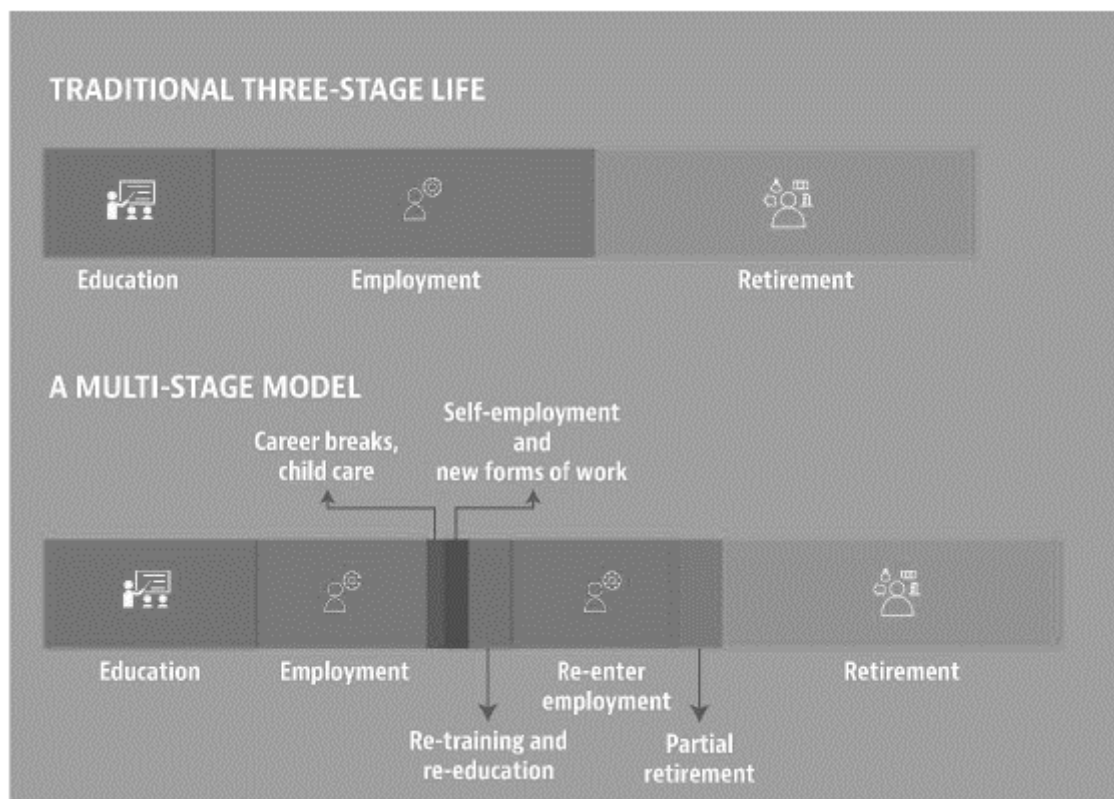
TRADITIONAL THREE-STAGE LIFE

Education

Employment

Retirement

A MULTI-STAGE MODEL

Career breaks, child care

Self-employment and new forms of work

Education

Employment

Re-enter employment

Retirement

Re-training and re-education

Partial retirement